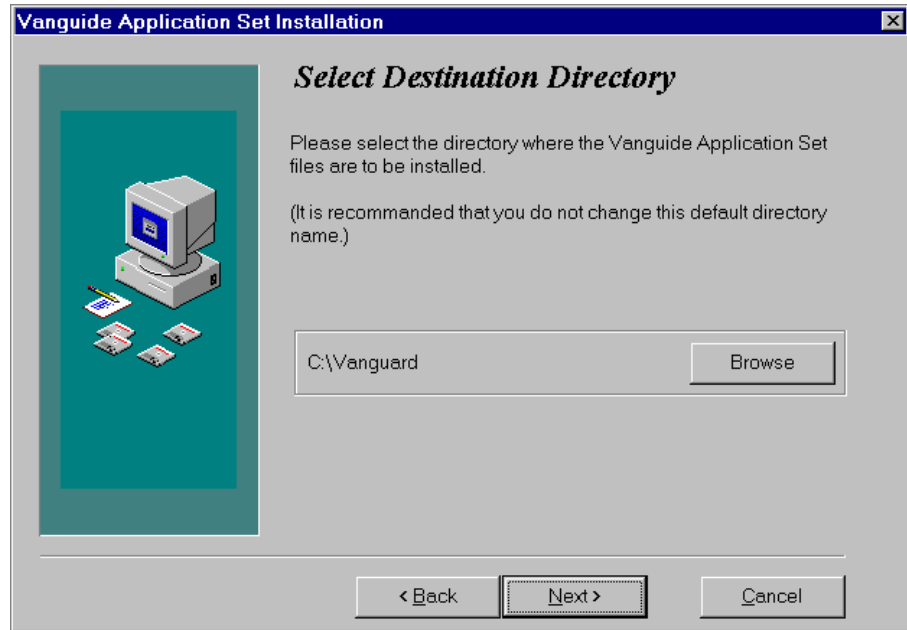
Vanguide Application Set Installation

Select Destination Directory

Please select the directory where the Vanguide Application Set files are to be installed.

(It is recommanded that you do not change this default directory name.)

C:\Vanguard

Browse

< Back

Next >

Cancel